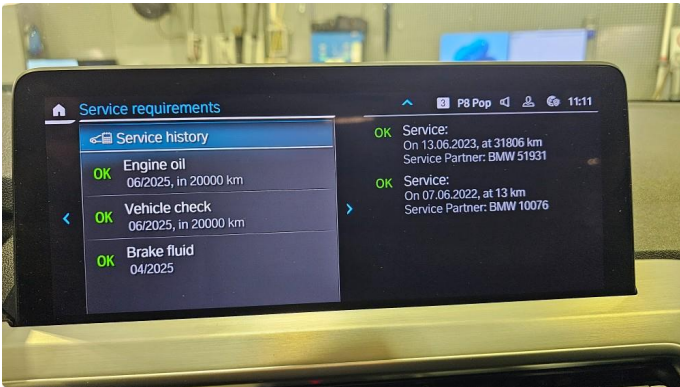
Service requirements

3 P8 Pop 11:11

Service history

OK Engine oil
06/2025, in 20000 km

OK Vehicle check
06/2025, in 20000 km

OK Brake fluid
04/2025

OK Service:
On 13.06.2023, at 31806 km
Service Partner: BMW 51931

OK Service:
On 07.06.2022, at 13 km
Service Partner: BMW 10076